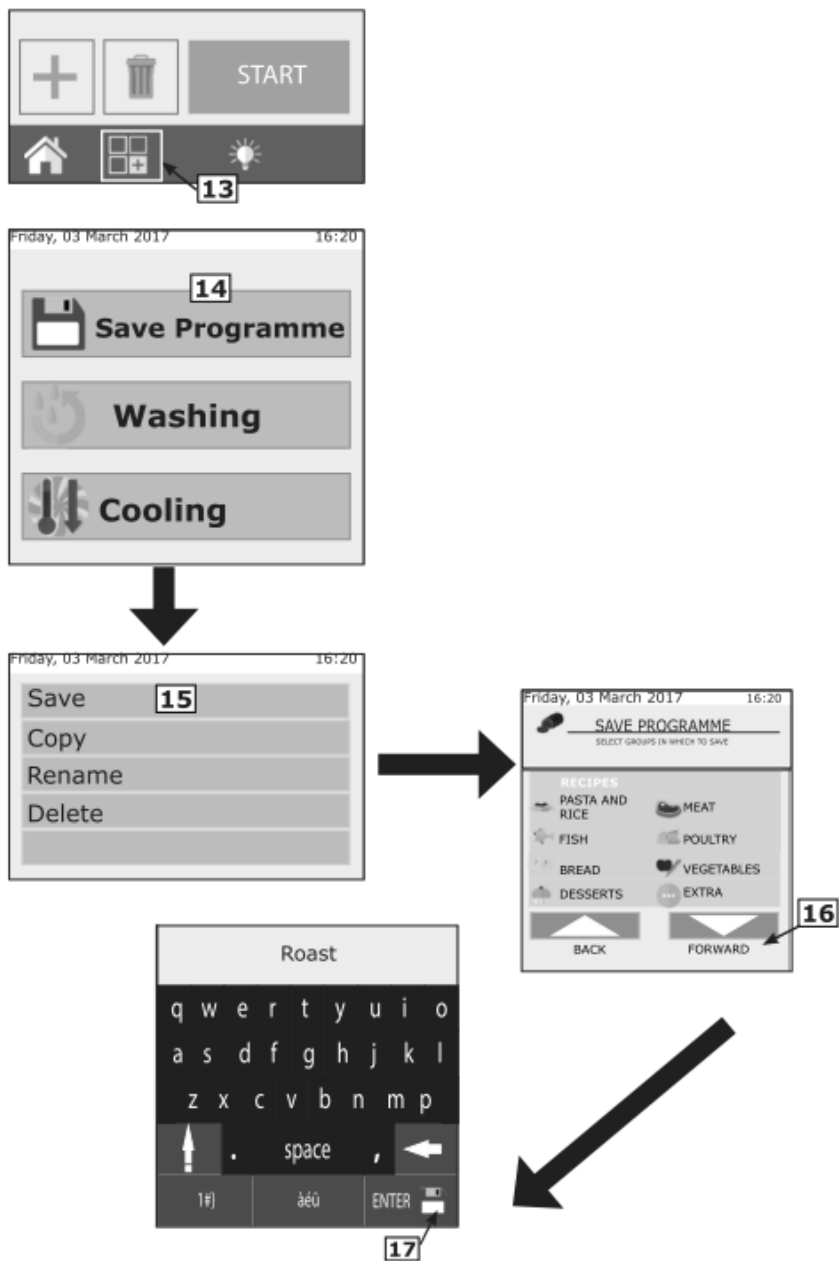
START

13

Friday, 03 March 2017 16:20

14

Save Programme

Washing

Cooling

Friday, 03 March 2017 16:20

Save 15

Copy

Rename

Delete

Friday, 03 March 2017 16:20

SAVE PROGRAMME

SELECT GROUPS IN WHICH TO SAVE

RECIPES

PASTA AND RICE

MEAT

FISH

POULTRY

BREAD

VEGETABLES

DESSERTS

EXTRA

BACK

FORWARD

16

Roast

q w e r t y u i o

a s d f g h j k l

z x c v b n m p

. space ,

1#) àéû ENTER

17